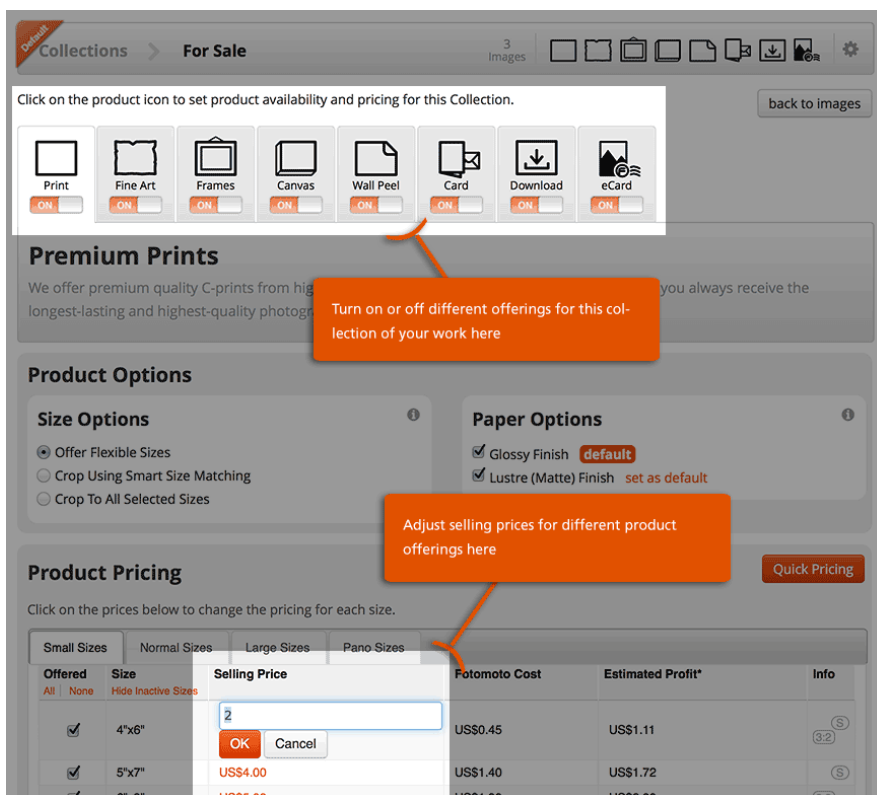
Default

Collections   For Sale

3 Images

Click on the product icon to set product availability and pricing for this Collection.

back to images

Print ON
Fine Art ON
Frames ON
Canvas ON
Wall Peel ON
Card ON
Download ON
eCard ON

Premium Prints

We offer premium quality C-prints from hig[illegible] you always receive the longest-lasting and highest-quality photog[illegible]

Turn on or off different offerings for this collection of your work here

Product Options

Size Options

Offer Flexible Sizes
Crop Using Smart Size Matching
Crop To All Selected Sizes

Paper Options

Glossy Finish default
Lustre (Matte) Finish set as default

Adjust selling prices for different product offerings here

Product Pricing

Quick Pricing

Click on the prices below to change the pricing for each size.

Small Sizes | Normal Sizes | Large Sizes | Pano Sizes

| Offered All \| None | Size Hide Inactive Sizes | Selling Price | Fotomoto Cost | Estimated Profit* | Info |
|---|---|---|---|---|---|
| ✓ | 4"x6" | 2 OK Cancel | US\$0.45 | US\$1.11 | S 3:2 |
| ✓ | 5"x7" | US\$4.00 | US\$1.40 | US\$1.72 | S |
| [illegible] | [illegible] | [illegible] | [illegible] | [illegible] | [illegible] |